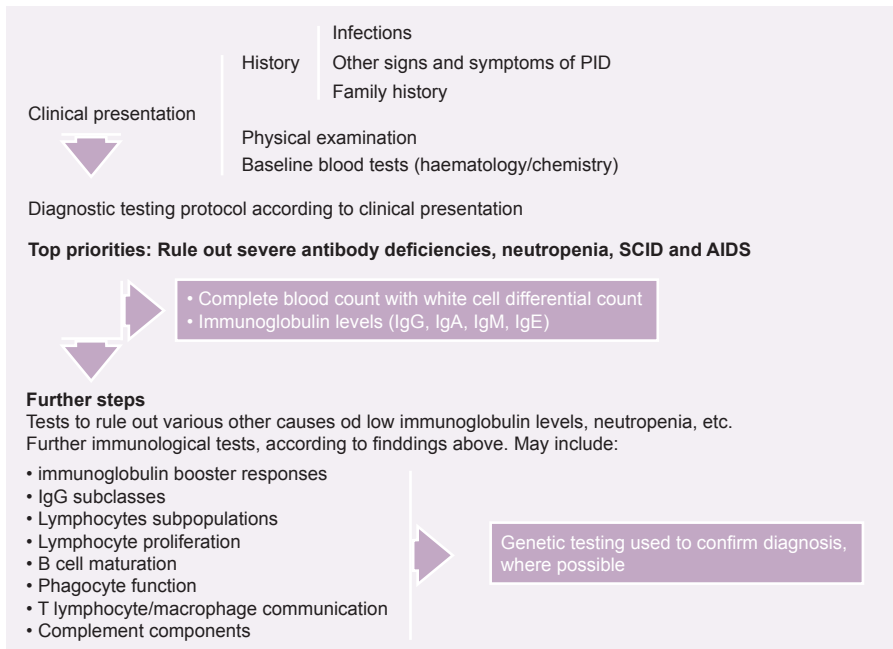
Clinical presentation

History
Infections
Other signs and symptoms of PID
Family history

Physical examination
Baseline blood tests (haematology/chemistry)

Diagnostic testing protocol according to clinical presentation

**Top priorities: Rule out severe antibody deficiencies, neutropenia, SCID and AIDS**

• Complete blood count with white cell differential count
• Immunoglobulin levels (IgG, IgA, IgM, IgE)

**Further steps**
Tests to rule out various other causes od low immunoglobulin levels, neutropenia, etc.
Further immunological tests, according to finddings above. May include:

• immunoglobulin booster responses
• IgG subclasses
• Lymphocytes subpopulations
• Lymphocyte proliferation
• B cell maturation
• Phagocyte function
• T lymphocyte/macrophage communication
• Complement components

Genetic testing used to confirm diagnosis, where possible